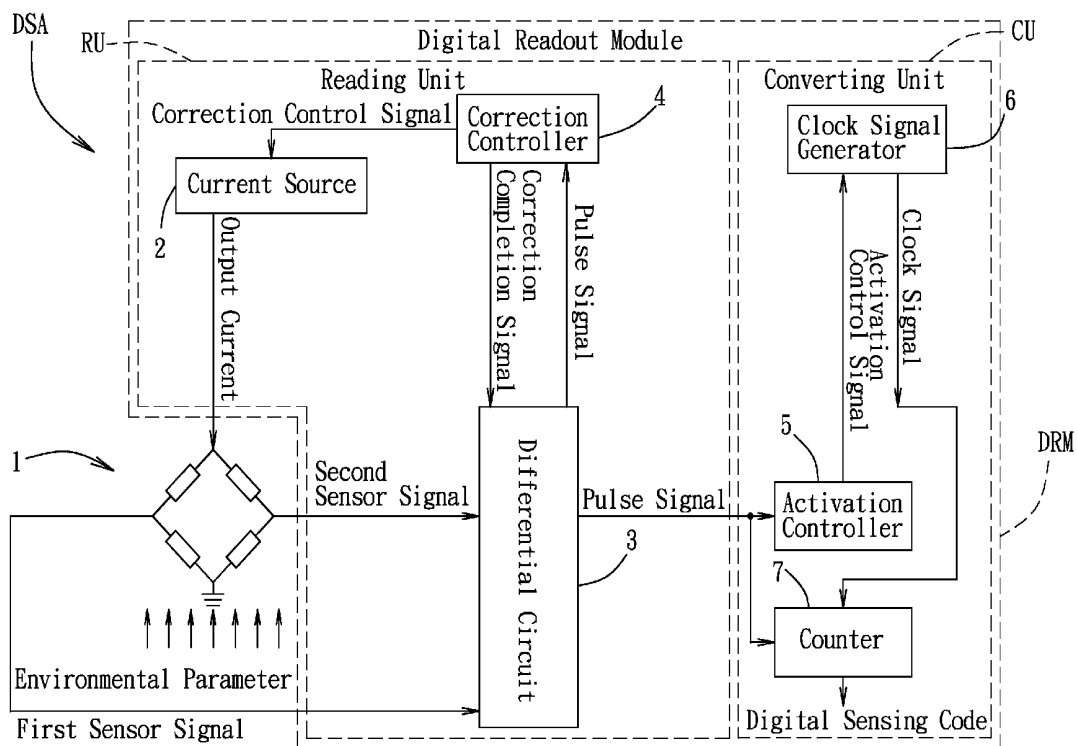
DSA

RU

Digital Readout Module

CU

Reading Unit

Converting Unit

Correction Control Signal

Correction Controller

4

Clock Signal Generator

6

Current Source

2

Output Current

Correction Completion Signal

Pulse Signal

Activation Control Signal

Clock Signal

1

5

DRM

Second Sensor Signal

Differential Circuit

Pulse Signal

Activation Controller

3

7

Counter

Environmental Parameter

First Sensor Signal

Digital Sensing Code